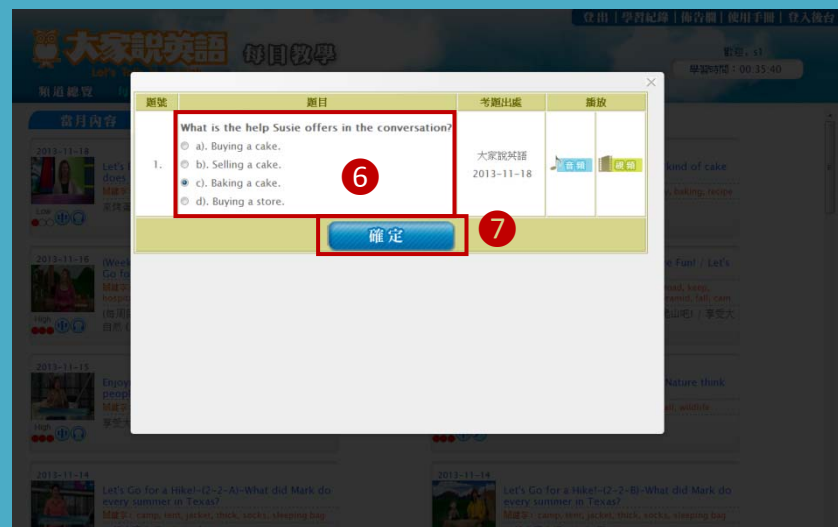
登出 | 學習紀錄 | 佈告欄 | 使用手冊 | 登入後台

大家說英語 每日教學

帳號：s1
學習時間：00:35:40

頻道總覽

當月內容

| 題號 | 題目 | 考題出處 | 播放 |
|---|---|---|---|
| 1. | What is the help Susie offers in the conversation?<br>a). Buying a cake.<br>b). Selling a cake.<br>c). Baking a cake.<br>d). Buying a store. | 大家說英語<br>2013-11-18 | 音頻 視頻 |

6

確定

7

2013-11-18
Let's
does
kind of cake
baking, recipe

2013-11-16
(Wee
Go fo
Fun! / Let's

2013-11-15
Enjoy
Nature think

2013-11-14
Let's Go for a Hike!–(2–2–A)–What did Mark do every summer in Texas?
camp, tent, jacket, thick, socks, sleeping bag

2013-11-14
Let's Go for a Hike!–(2–2–B)–What did Mark do every summer in Texas?
camp, tent, jacket, thick, socks, sleeping bag